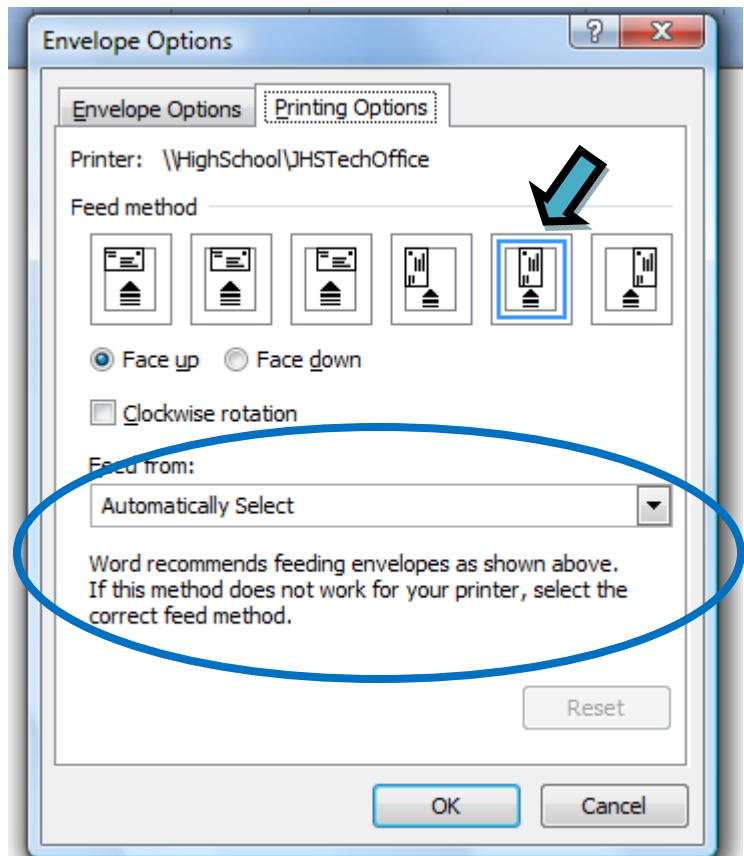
Envelope Options

?

X

Envelope Options

Printing Options

Printer: \\HighSchool\JHSTechOffice

Feed method

Face up

Face down

Clockwise rotation

Feed from:

Automatically Select

Word recommends feeding envelopes as shown above. If this method does not work for your printer, select the correct feed method.

Reset

OK

Cancel